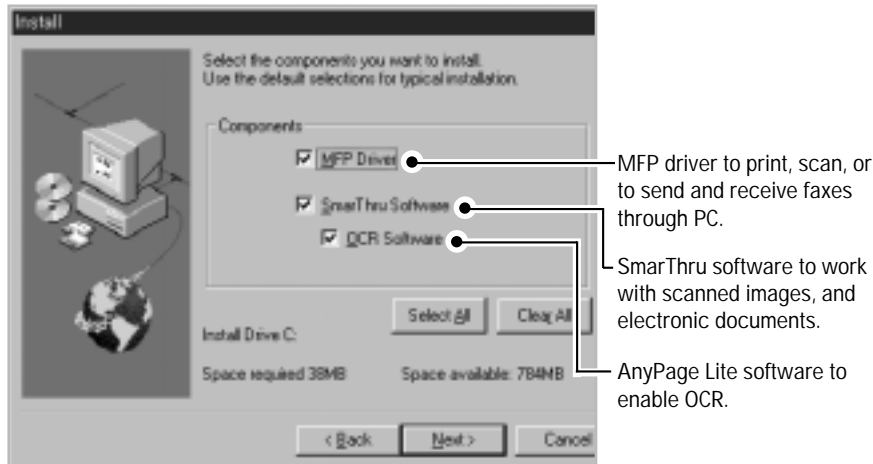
Install

Select the components you want to install.
Use the default selections for typical installation.

Components

MFP Driver

SmarThru Software

OCR Software

Install Drive C:

Select All

Clear All

Space required 38MB

Space available: 784MB

< Back

Next >

Cancel

MFP driver to print, scan, or to send and receive faxes through PC.

SmarThru software to work with scanned images, and electronic documents.

AnyPage Lite software to enable OCR.